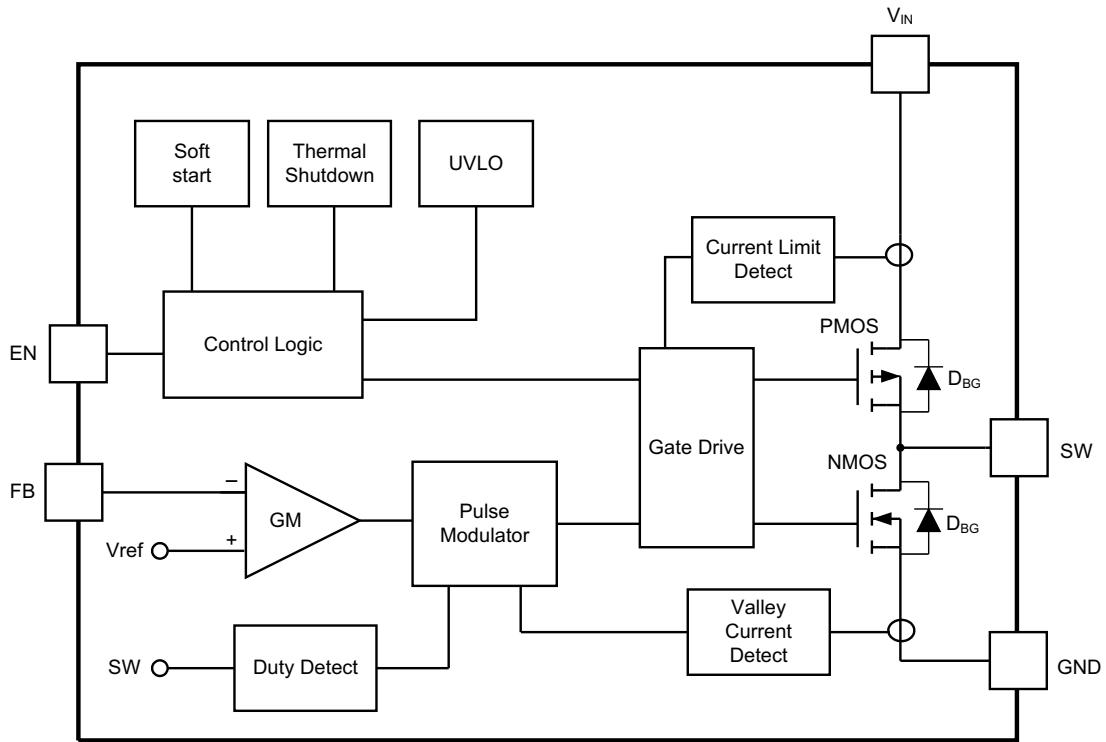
$V_{IN}$

Soft start

Thermal Shutdown

UVLO

Current Limit Detect

EN

Control Logic

PMOS

$D_{BG}$

Gate Drive

SW

NMOS

FB

–

GM

+

Vref

Pulse Modulator

$D_{BG}$

Valley Current Detect

SW

Duty Detect

GND